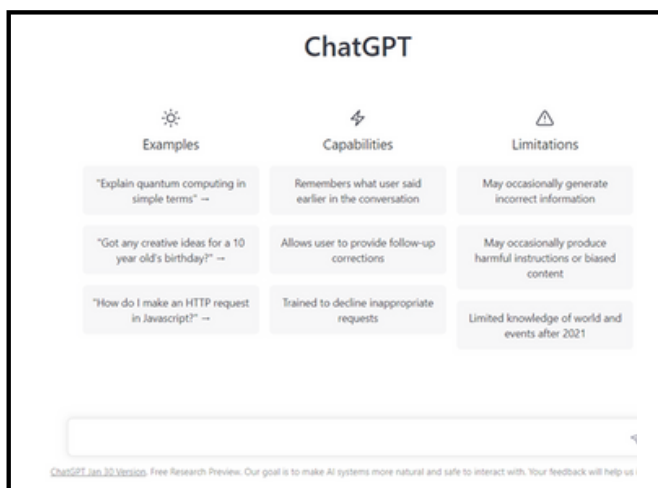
ChatGPT

Examples

"Explain quantum computing in simple terms" →

"Got any creative ideas for a 10 year old's birthday?" →

"How do I make an HTTP request in Javascript?" →

Capabilities

Remembers what user said earlier in the conversation

Allows user to provide follow-up corrections

Trained to decline inappropriate requests

Limitations

May occasionally generate incorrect information

May occasionally produce harmful instructions or biased content

Limited knowledge of world and events after 2021

ChatGPT Jan 30 Version. Free Research Preview. Our goal is to make AI systems more natural and safe to interact with. Your feedback will help us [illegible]